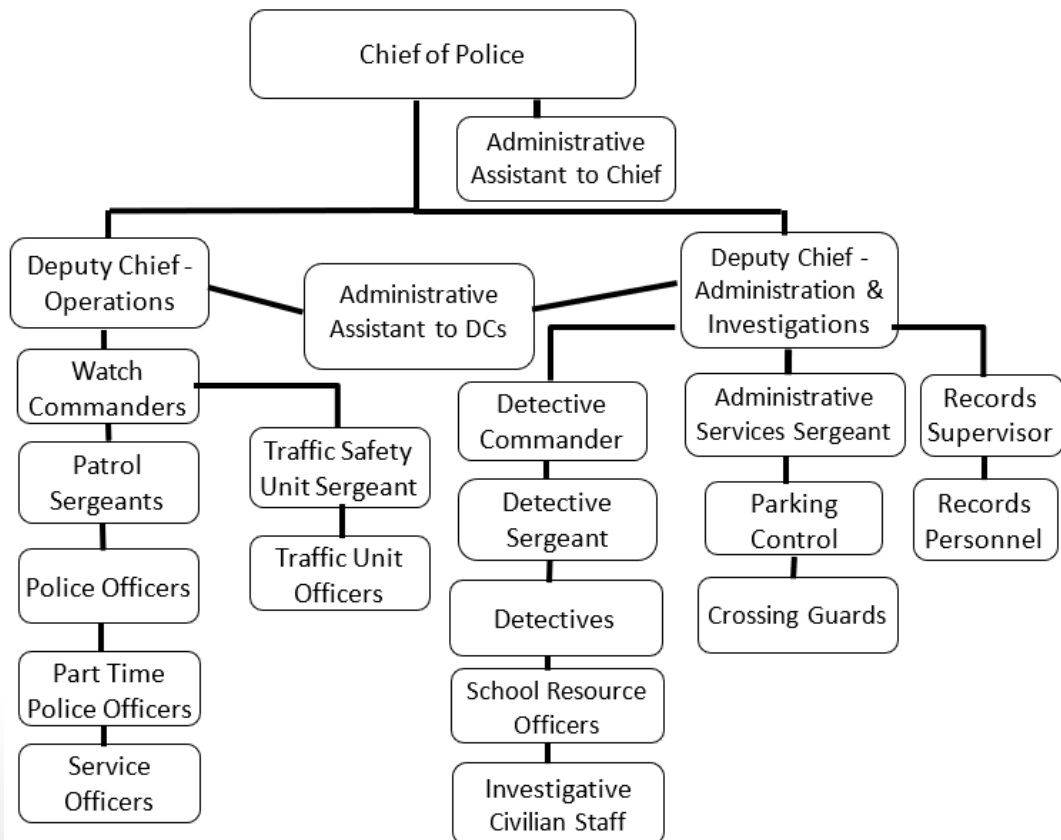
Chief of Police

Administrative Assistant to Chief

Deputy Chief - Operations

Administrative Assistant to DCs

Deputy Chief - Administration & Investigations

Watch Commanders

Traffic Safety Unit Sergeant

Traffic Unit Officers

Patrol Sergeants

Police Officers

Part Time Police Officers

Service Officers

Detective Commander

Detective Sergeant

Detectives

School Resource Officers

Investigative Civilian Staff

Administrative Services Sergeant

Parking Control

Crossing Guards

Records Supervisor

Records Personnel